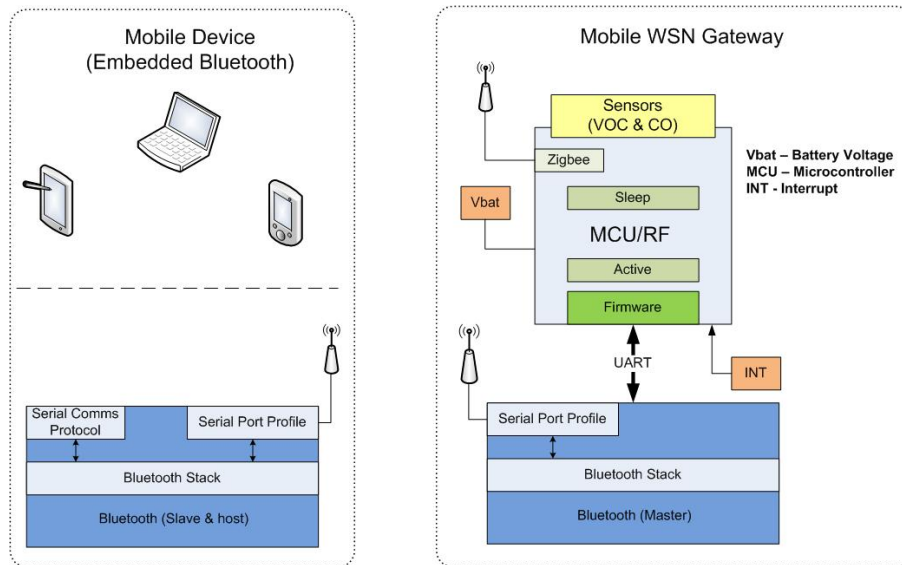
Mobile Device
(Embedded Bluetooth)

Serial Comms Protocol

Serial Port Profile

Bluetooth Stack

Bluetooth (Slave & host)

Mobile WSN Gateway

Sensors
(VOC & CO)

Zigbee

Vbat

Sleep

MCU/RF

Active

Firmware

Vbat – Battery Voltage
MCU – Microcontroller
INT - Interrupt

UART

INT

Serial Port Profile

Bluetooth Stack

Bluetooth (Master)